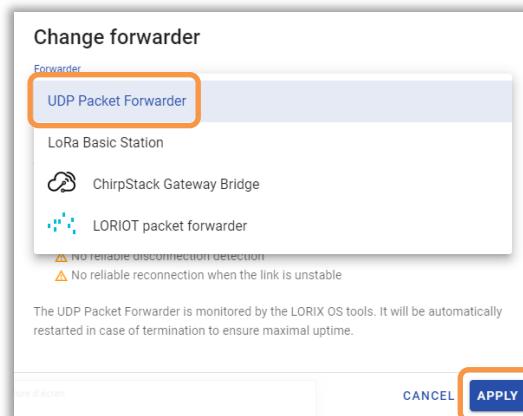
Change forwarder

Forwarder

UDP Packet Forwarder

LoRa Basic Station

ChirpStack Gateway Bridge

LORIOT packet forwarder

⚠ No reliable disconnection detection

⚠ No reliable reconnection when the link is unstable

The UDP Packet Forwarder is monitored by the LORIX OS tools. It will be automatically restarted in case of termination to ensure maximal uptime.

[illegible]

CANCEL APPLY